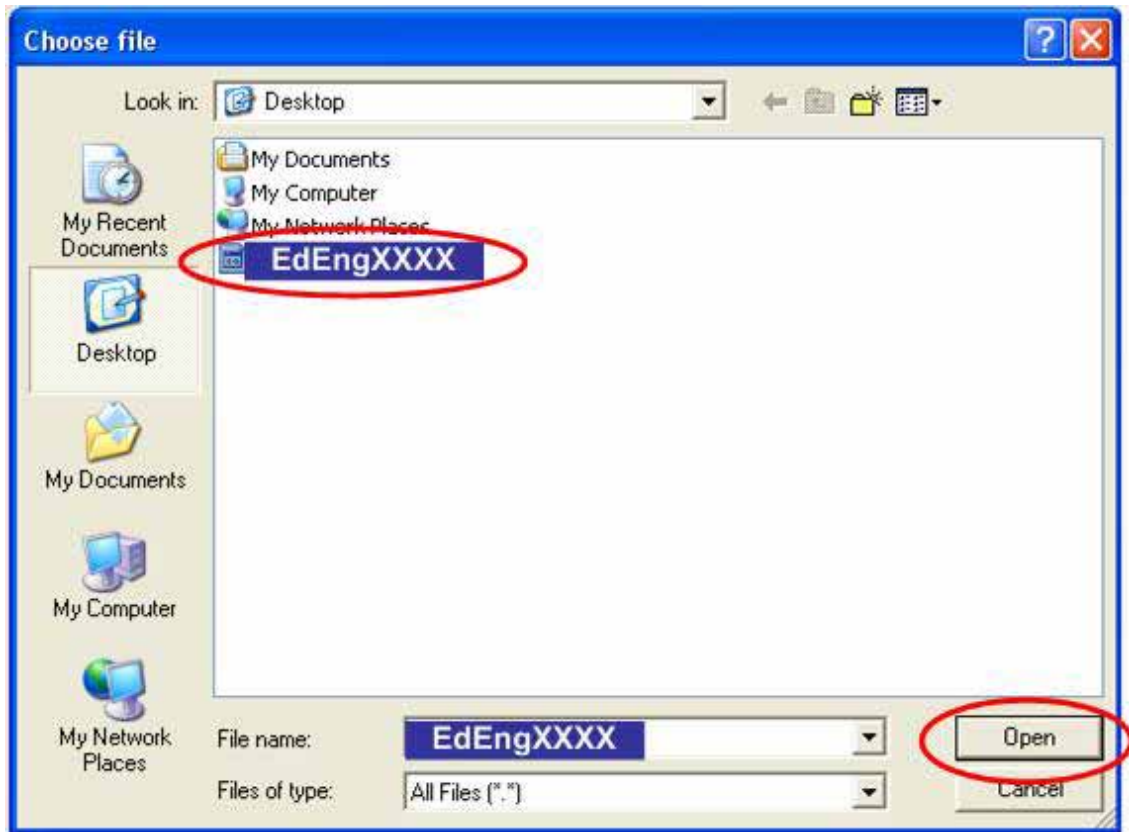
Choose file

Look in: Desktop

My Documents
My Computer
My Network Places
EdEngXXXX

My Recent Documents

Desktop

My Documents

My Computer

My Network Places

File name: EdEngXXXX

Files of type: All Files (*.*)

Open

Cancel